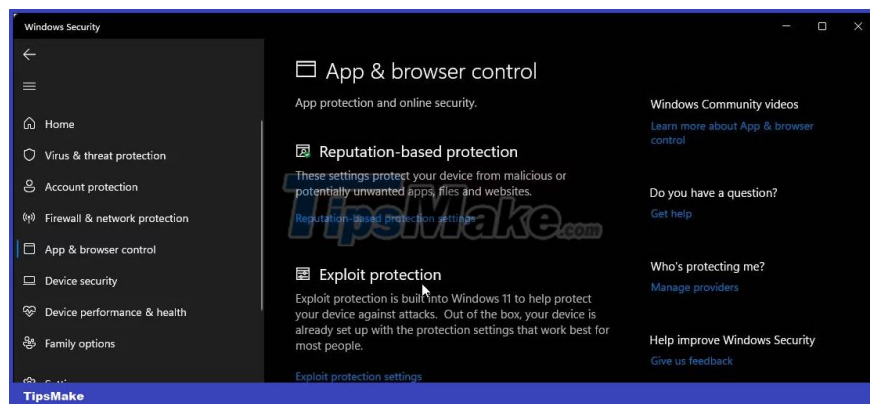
Windows Security

Home

Virus & threat protection

Account protection

Firewall & network protection

App & browser control

Device security

Device performance & health

Family options

App & browser control

App protection and online security.

Reputation-based protection

These settings protect your device from malicious or potentially unwanted apps, files and websites.

Reputation-based protection settings

Exploit protection

Exploit protection is built into Windows 11 to help protect your device against attacks. Out of the box, your device is already set up with the protection settings that work best for most people.

Exploit protection settings

Windows Community videos

Learn more about App & browser control

Do you have a question?

Get help

Who's protecting me?

Manage providers

Help improve Windows Security

Give us feedback

TipsMake.com

TipsMake